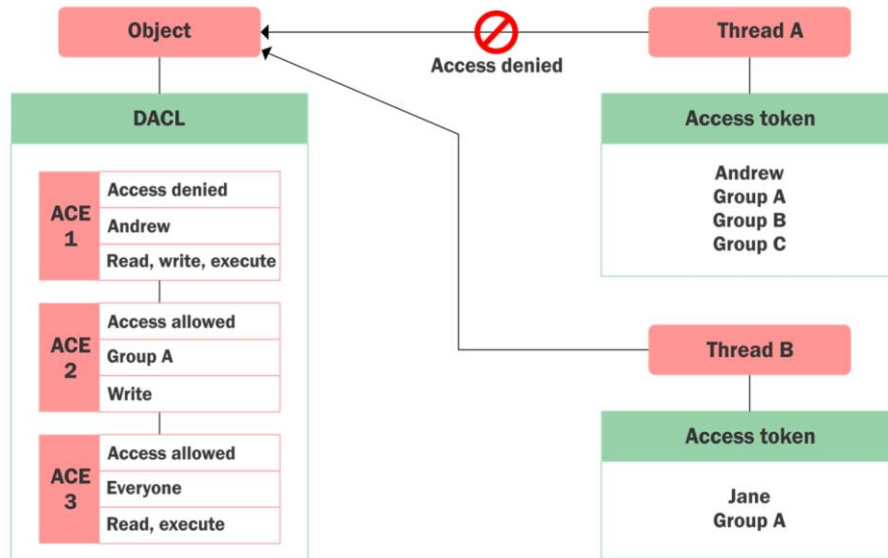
Object

Access denied

Thread A

DACL

ACE 1
Access denied
Andrew
Read, write, execute

ACE 2
Access allowed
Group A
Write

ACE 3
Access allowed
Everyone
Read, execute

Access token
Andrew
Group A
Group B
Group C

Thread B

Access token
Jane
Group A